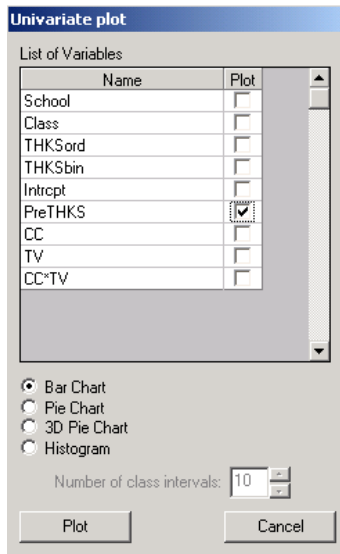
Univariate plot

List of Variables

| Name | Plot |
|---|---|
| School | ☐ |
| Class | ☐ |
| THKSord | ☐ |
| THKSbin | ☐ |
| Intrcpt | ☐ |
| PreTHKS | ☑ |
| CC | ☐ |
| TV | ☐ |
| CC*TV | ☐ |

Bar Chart
Pie Chart
3D Pie Chart
Histogram

Number of class intervals: 10

Plot
Cancel